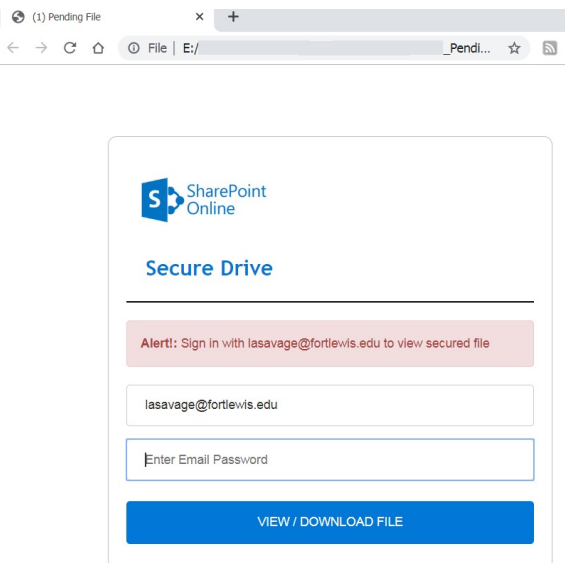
(1) Pending File

×

+

File | E:/ _Pendi...

S SharePoint Online

Secure Drive

Alert!: Sign in with lasavage@fortlewis.edu to view secured file

lasavage@fortlewis.edu

Enter Email Password

VIEW / DOWNLOAD FILE